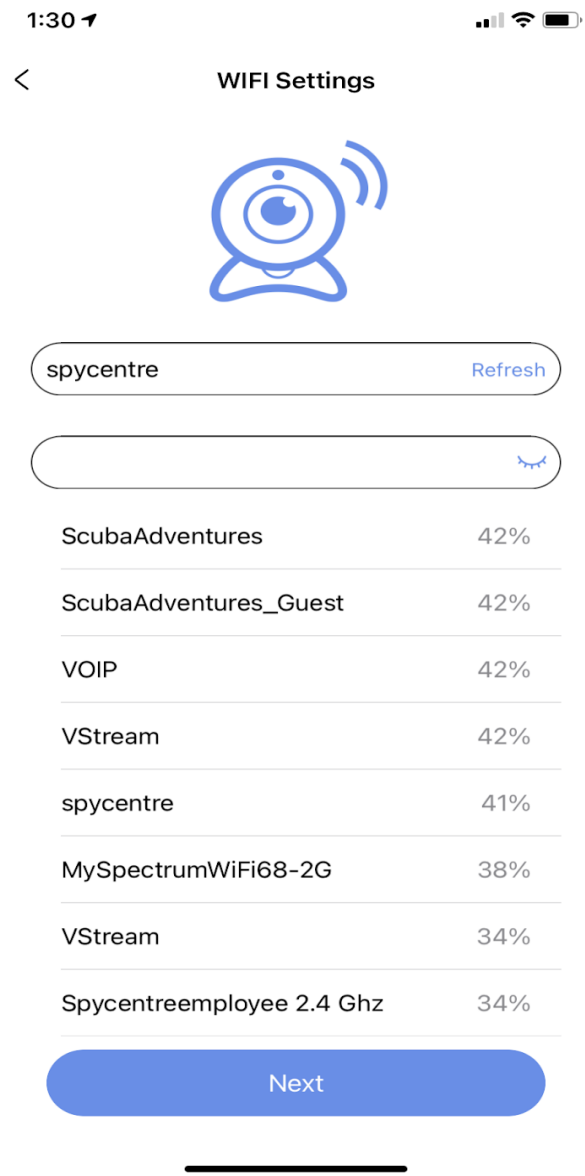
1:30

<

WIFI Settings

spycentre

Refresh

| | |
|---|---|
| ScubaAdventures | 42% |
| ScubaAdventures_Guest | 42% |
| VOIP | 42% |
| VStream | 42% |
| spycentre | 41% |
| MySpectrumWiFi68-2G | 38% |
| VStream | 34% |
| Spycentreemployee 2.4 Ghz | 34% |

Next